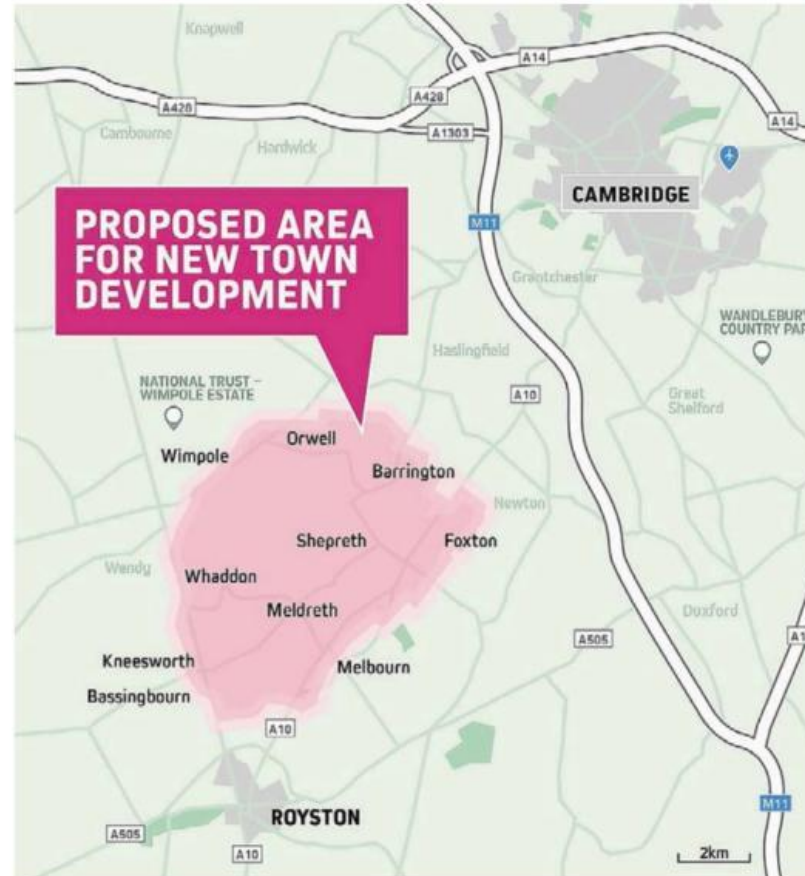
Knapwell

A14

A428

A428

A14

Cambourne

A1303

Hardwick

CAMBRIDGE

PROPOSED AREA FOR NEW TOWN DEVELOPMENT

M11

Grantchester

WANDLEBURY COUNTRY PAR

Haslingfield

NATIONAL TRUST – WIMPOLE ESTATE

A10

Great Shelford

Orwell

Wimpole

Barrington

Newton

Shepreth

Foxton

Wendy

Whaddon

Meldreth

Duxford

A505

A1

Kneesworth

Melbourn

Bassingbourn

A10

ROYSTON

M11

A505

A10

2km